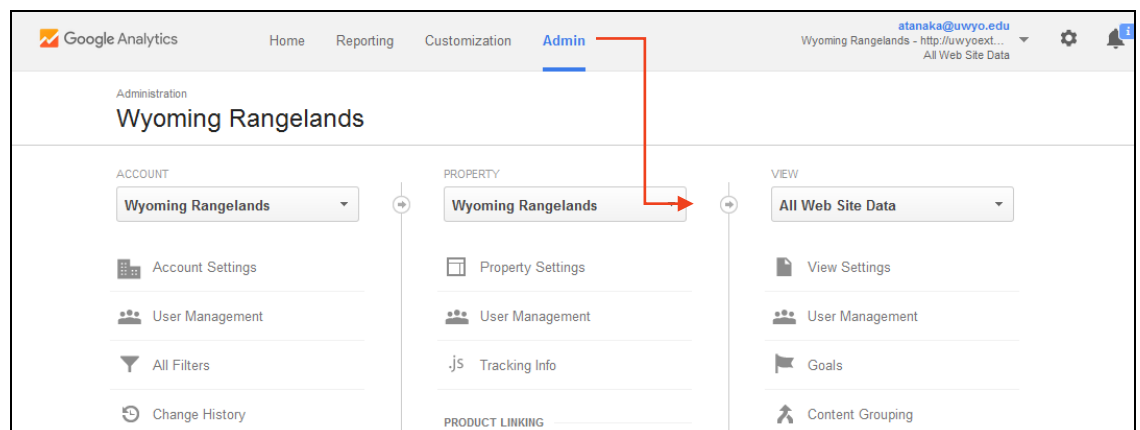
Google Analytics Home Reporting Customization Admin

atanaka@uwyo.edu
Wyoming Rangelands - http://uwyoext...
All Web Site Data

Administration
Wyoming Rangelands

ACCOUNT
Wyoming Rangelands
Account Settings
User Management
All Filters
Change History

PROPERTY
Wyoming Rangelands
Property Settings
User Management
.js Tracking Info
PRODUCT LINKING

VIEW
All Web Site Data
View Settings
User Management
Goals
Content Grouping